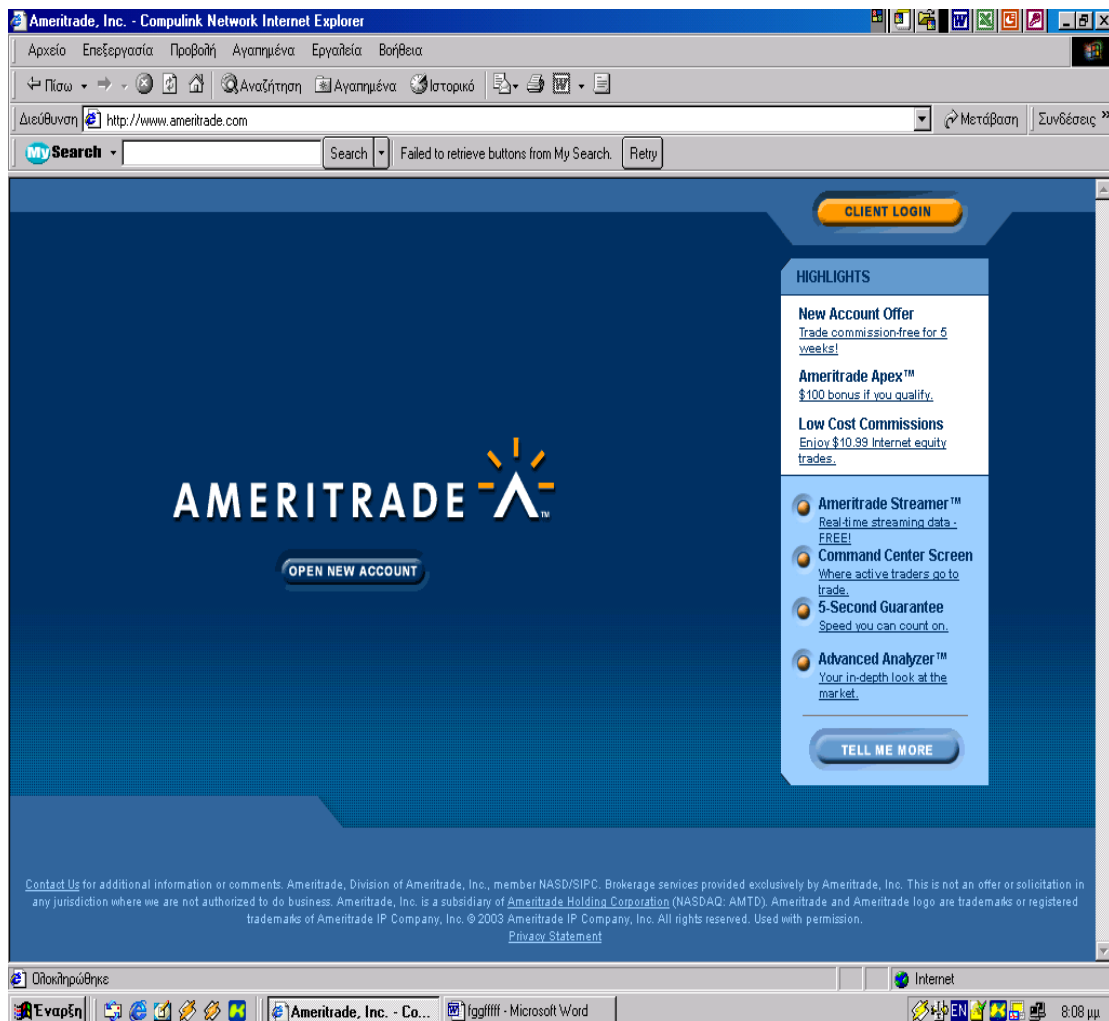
Ameritrade, Inc. - Compulink Network Internet Explorer

Αρχείο Επεξεργασία Προβολή Αγαπημένα Εργαλεία Βοήθεια

Πίσω Αναζήτηση Αγαπημένα Ιστορικό

Διεύθυνση http://www.ameritrade.com Μετάβαση Συνδέσεις

My Search Search Failed to retrieve buttons from My Search. Retry

CLIENT LOGIN

HIGHLIGHTS

New Account Offer
Trade commission-free for 5 weeks!

Ameritrade Apex™
$100 bonus if you qualify.

Low Cost Commissions
Enjoy $10.99 Internet equity trades.

AMERITRADE

OPEN NEW ACCOUNT

Ameritrade Streamer™
Real-time streaming data - FREE!

Command Center Screen
Where active traders go to trade.

5-Second Guarantee
Speed you can count on.

Advanced Analyzer™
Your in-depth look at the market.

TELL ME MORE

Contact Us for additional information or comments. Ameritrade, Division of Ameritrade, Inc., member NASD/SIPC. Brokerage services provided exclusively by Ameritrade, Inc. This is not an offer or solicitation in any jurisdiction where we are not authorized to do business. Ameritrade, Inc. is a subsidiary of Ameritrade Holding Corporation (NASDAQ: AMTD). Ameritrade and Ameritrade logo are trademarks or registered trademarks of Ameritrade IP Company, Inc. © 2003 Ameritrade IP Company, Inc. All rights reserved. Used with permission.
Privacy Statement

Ολοκληρώθηκε

Internet

Έναρξη Ameritrade, Inc. - Co... fggfffff - Microsoft Word EN 8:08 μμ